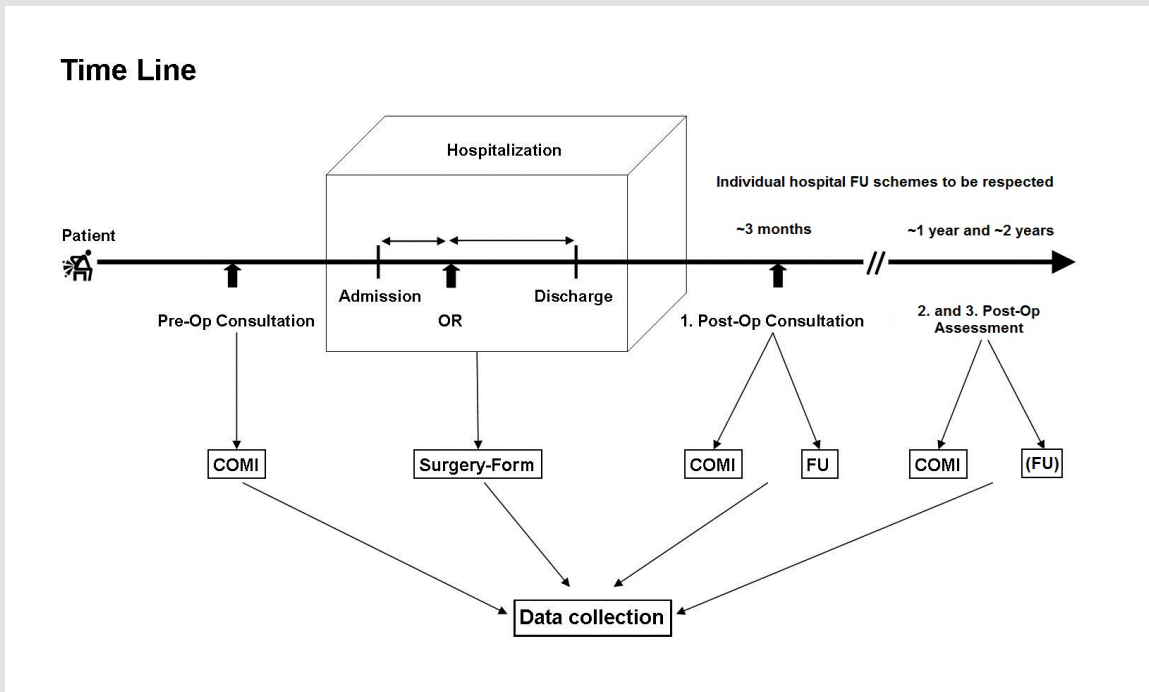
Time Line

Hospitalization

Individual hospital FU schemes to be respected

Patient

~3 months

~1 year and ~2 years

Admission

Discharge

Pre-Op Consultation

OR

1. Post-Op Consultation

2. and 3. Post-Op Assessment

COMI

Surgery-Form

COMI

FU

COMI

(FU)

Data collection